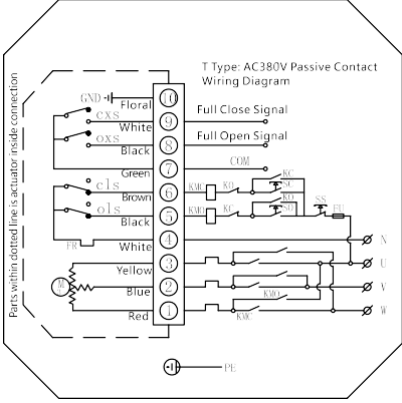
T Type: AC380V Passive Contact Wiring Diagram

Parts within dotted line is actuator inside connection

GND
Floral
cxs
White
oxs
Black
Green
cls
Brown
ols
Black
FR
White
Yellow
Blue
Red

10
9
8
7
6
5
4
3
2
1

Full Close Signal
Full Open Signal
COM

KMK
KO
KC
SK
KMG
KC
KO
SG
SS
FU

N
U
V
W

KMG
KMK

PE